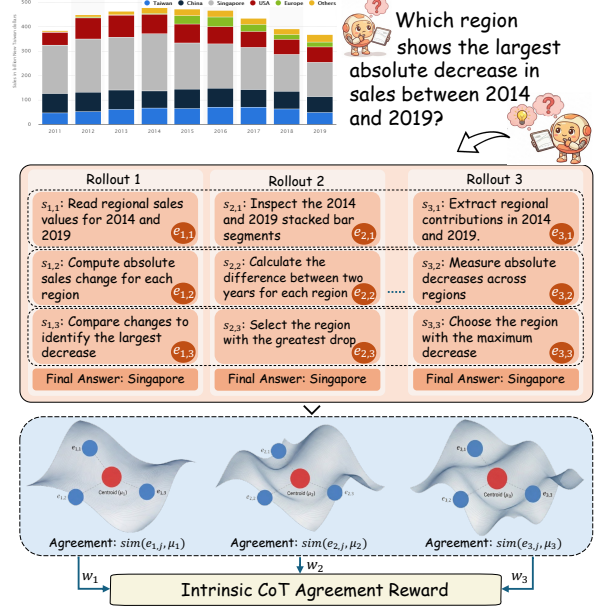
Taiwan China Singapore USA Europe Others

500
400
300
200
100
0

2011 2012 2013 2014 2015 2016 2017 2018 2019

Which region shows the largest absolute decrease in sales between 2014 and 2019?

Rollout 1

$s_{1,1}$: Read regional sales values for 2014 and 2019 $e_{1,1}$

$s_{1,2}$: Compute absolute sales change for each region $e_{1,2}$

$s_{1,3}$: Compare changes to identify the largest decrease $e_{1,3}$

Final Answer: Singapore

Rollout 2

$s_{2,1}$: Inspect the 2014 and 2019 stacked bar segments $e_{2,1}$

$s_{2,2}$: Calculate the difference between two years for each region $e_{2,2}$

$s_{2,3}$: Select the region with the greatest drop $e_{2,3}$

Final Answer: Singapore

......

Rollout 3

$s_{3,1}$: Extract regional contributions in 2014 and 2019. $e_{3,1}$

$s_{3,2}$: Measure absolute decreases across regions $e_{3,2}$

$s_{3,3}$: Choose the region with the maximum decrease $e_{3,3}$

Final Answer: Singapore

$e_{1,1}$ $e_{1,2}$ Centroid ($\mu_1$) $e_{1,3}$

$e_{2,1}$ $e_{2,2}$ Centroid ($\mu_2$) $e_{2,3}$

$e_{3,1}$ $e_{3,2}$ Centroid ($\mu_3$) $e_{3,3}$

Agreement: $sim(e_{1,j}, \mu_1)$

Agreement: $sim(e_{2,j}, \mu_2)$

Agreement: $sim(e_{3,j}, \mu_3)$

$w_1$ $w_2$ $w_3$

Intrinsic CoT Agreement Reward